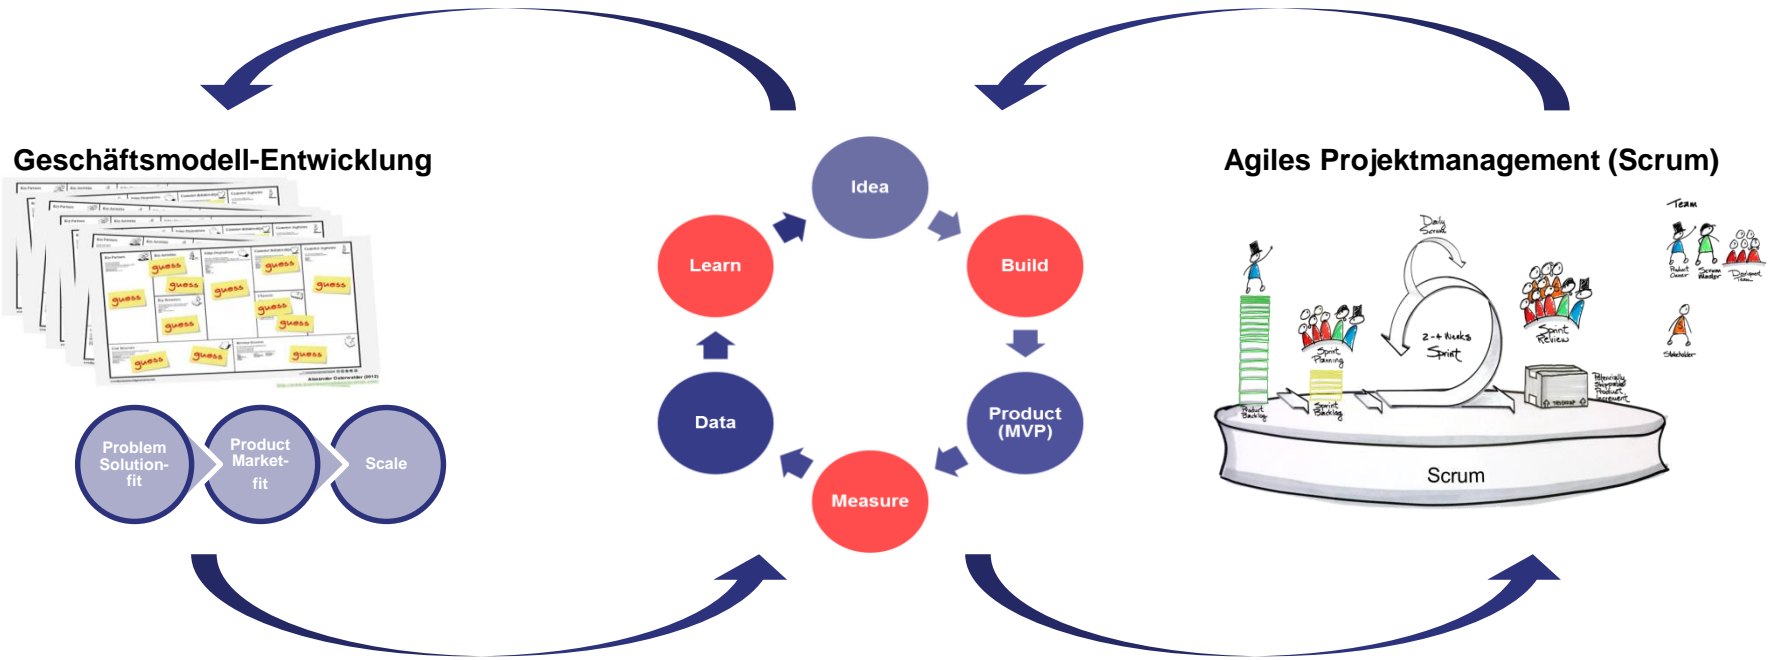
Geschäftsmodell-Entwicklung

guess guess guess guess guess guess guess guess guess guess guess

Alexander Osterwalder (2012)

Problem Solution-fit

Product Market-fit

Scale

Idea

Build

Product (MVP)

Measure

Data

Learn

Agiles Projektmanagement (Scrum)

Team

Product Owner

Scrum Master

Development Team

Stakeholder

Daily Scrum

2-4 Weeks Sprint

Sprint Planning

Sprint Review

Product Backlog

Sprint Backlog

Potentially Shippable Product Increment

Scrum